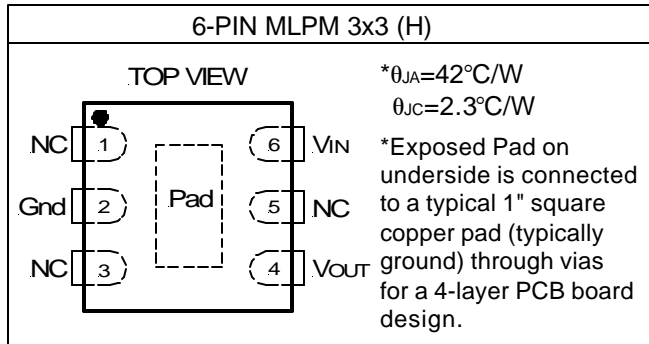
6-PIN MLPM 3x3 (H)

TOP VIEW

NC 1

Gnd 2

NC 3

Pad

6 VIN

5 NC

4 VOUT

*$\theta_{JA}$=42°C/W
$\theta_{JC}$=2.3°C/W

*Exposed Pad on underside is connected to a typical 1" square copper pad (typically ground) through vias for a 4-layer PCB board design.